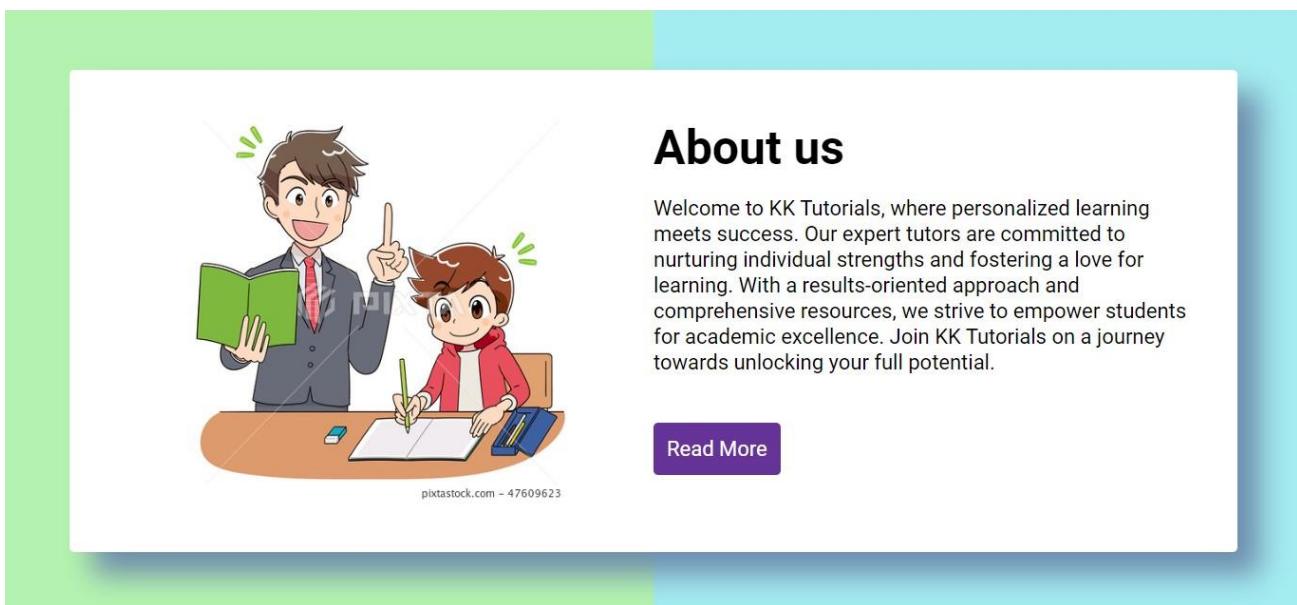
PIXTA

pixtastock.com - 47609623

About us

Welcome to KK Tutorials, where personalized learning meets success. Our expert tutors are committed to nurturing individual strengths and fostering a love for learning. With a results-oriented approach and comprehensive resources, we strive to empower students for academic excellence. Join KK Tutorials on a journey towards unlocking your full potential.

Read More